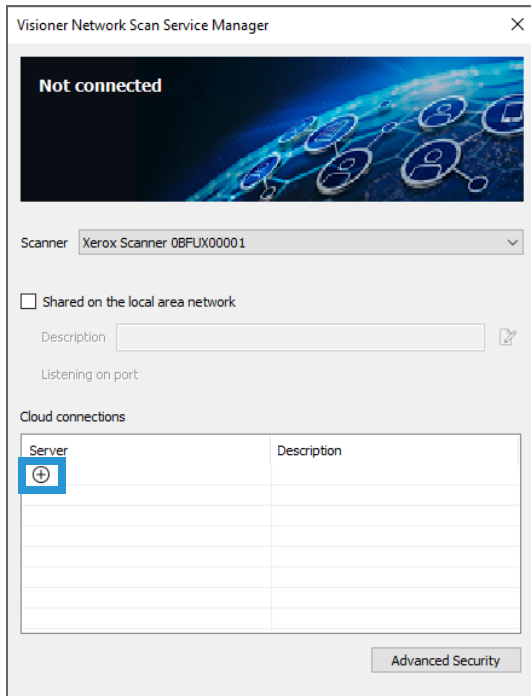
Visioner Network Scan Service Manager

Not connected

Scanner Xerox Scanner 0BFUX00001

Shared on the local area network

Description

Listening on port

Cloud connections

| Server | Description |
|---|---|
| ⊕ | |

Advanced Security